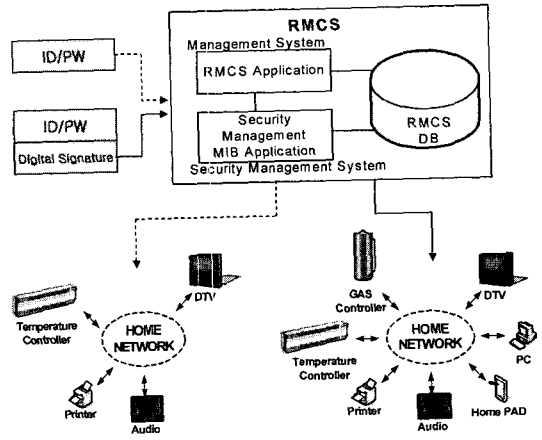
ID/PW

ID/PW

Digital Signature

RMCS

Management System

RMCS Application

Security Management MIB Application

RMCS DB

Security Management System

Temperature Controller

HOME NETWORK

DTV

Printer

Audio

GAS Controller

Temperature Controller

HOME NETWORK

DTV

PC

Printer

Audio

Home PAD